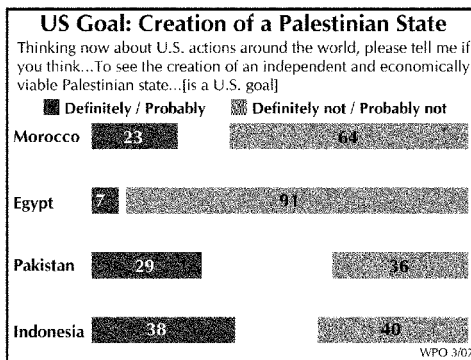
US Goal: Creation of a Palestinian State

Thinking now about U.S. actions around the world, please tell me if you think...To see the creation of an independent and economically viable Palestinian state...[is a U.S. goal]

Definitely / Probably
Definitely not / Probably not

Morocco 23 64

Egypt 7 91

Pakistan 29 36

Indonesia 38 40

WPO 3/07